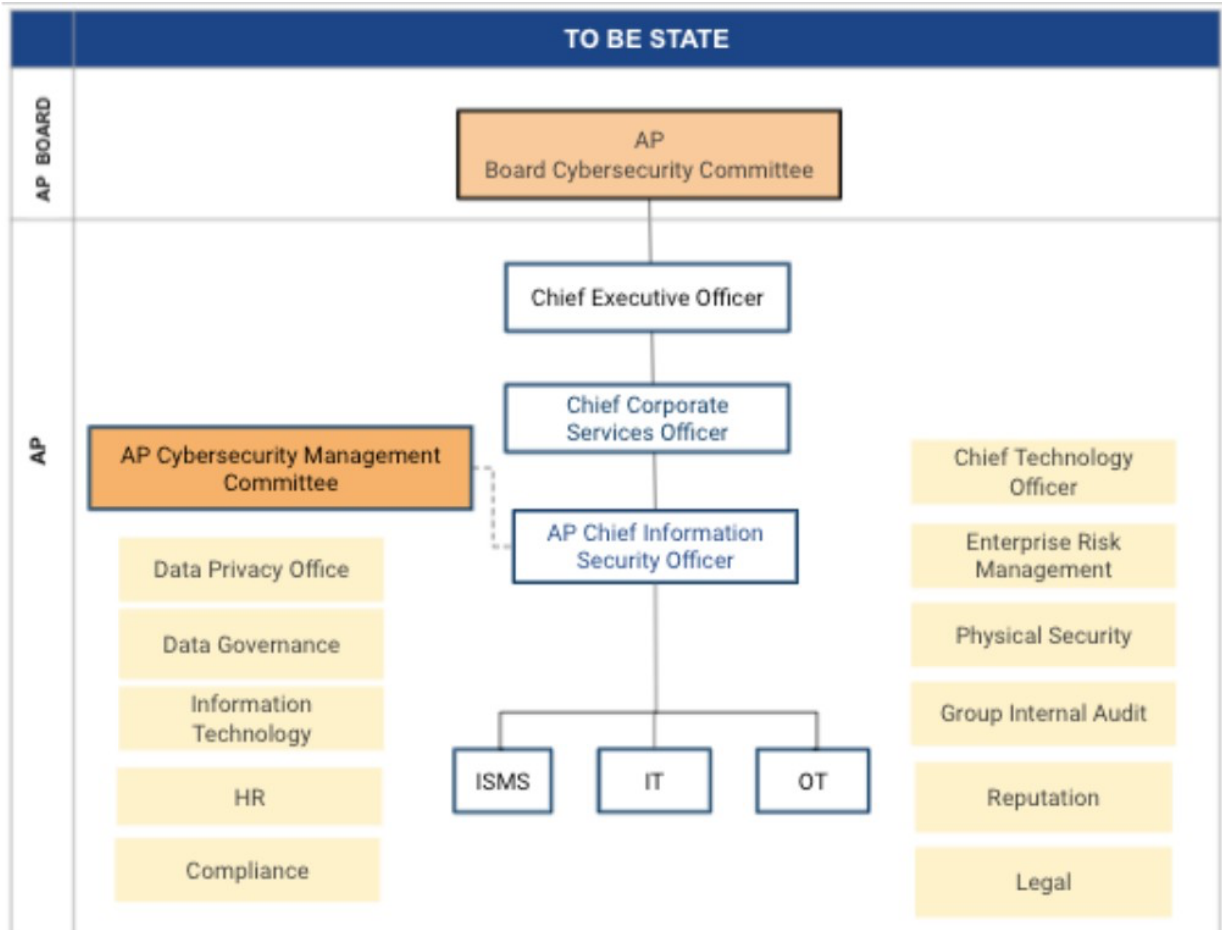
TO BE STATE

AP BOARD

AP
Board Cybersecurity Committee

AP

Chief Executive Officer

Chief Corporate Services Officer

AP Cybersecurity Management Committee

AP Chief Information Security Officer

Data Privacy Office

Data Governance

Information Technology

HR

Compliance

ISMS

IT

OT

Chief Technology Officer

Enterprise Risk Management

Physical Security

Group Internal Audit

Reputation

Legal